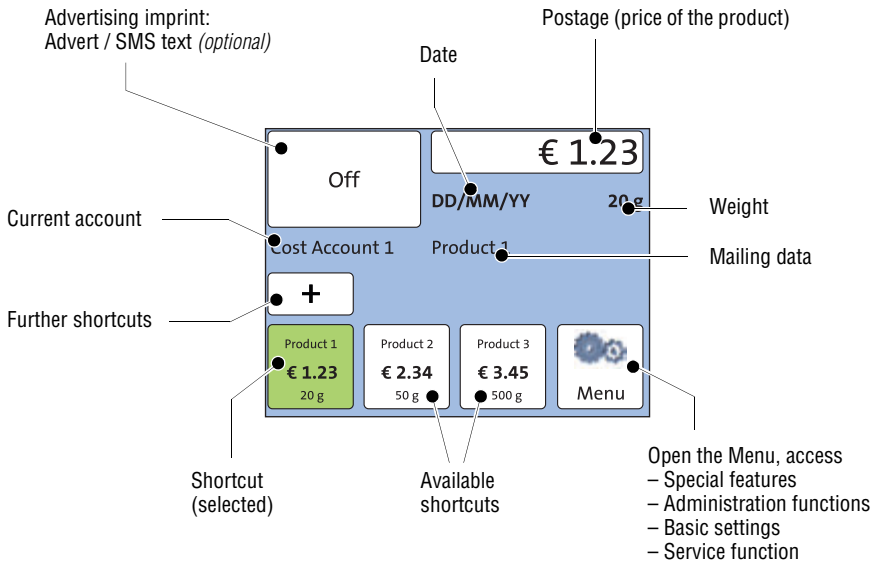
Advertising imprint:
Advert / SMS text *(optional)*

Postage (price of the product)

Date

Off

€ 1.23

DD/MM/YY

20 g

Weight

Current account

Cost Account 1

Product 1

Mailing data

+

Further shortcuts

Product 1
€ 1.23
20 g

Product 2
€ 2.34
50 g

Product 3
€ 3.45
500 g

Menu

Shortcut
(selected)

Available
shortcuts

Open the Menu, access
– Special features
– Administration functions
– Basic settings
– Service function